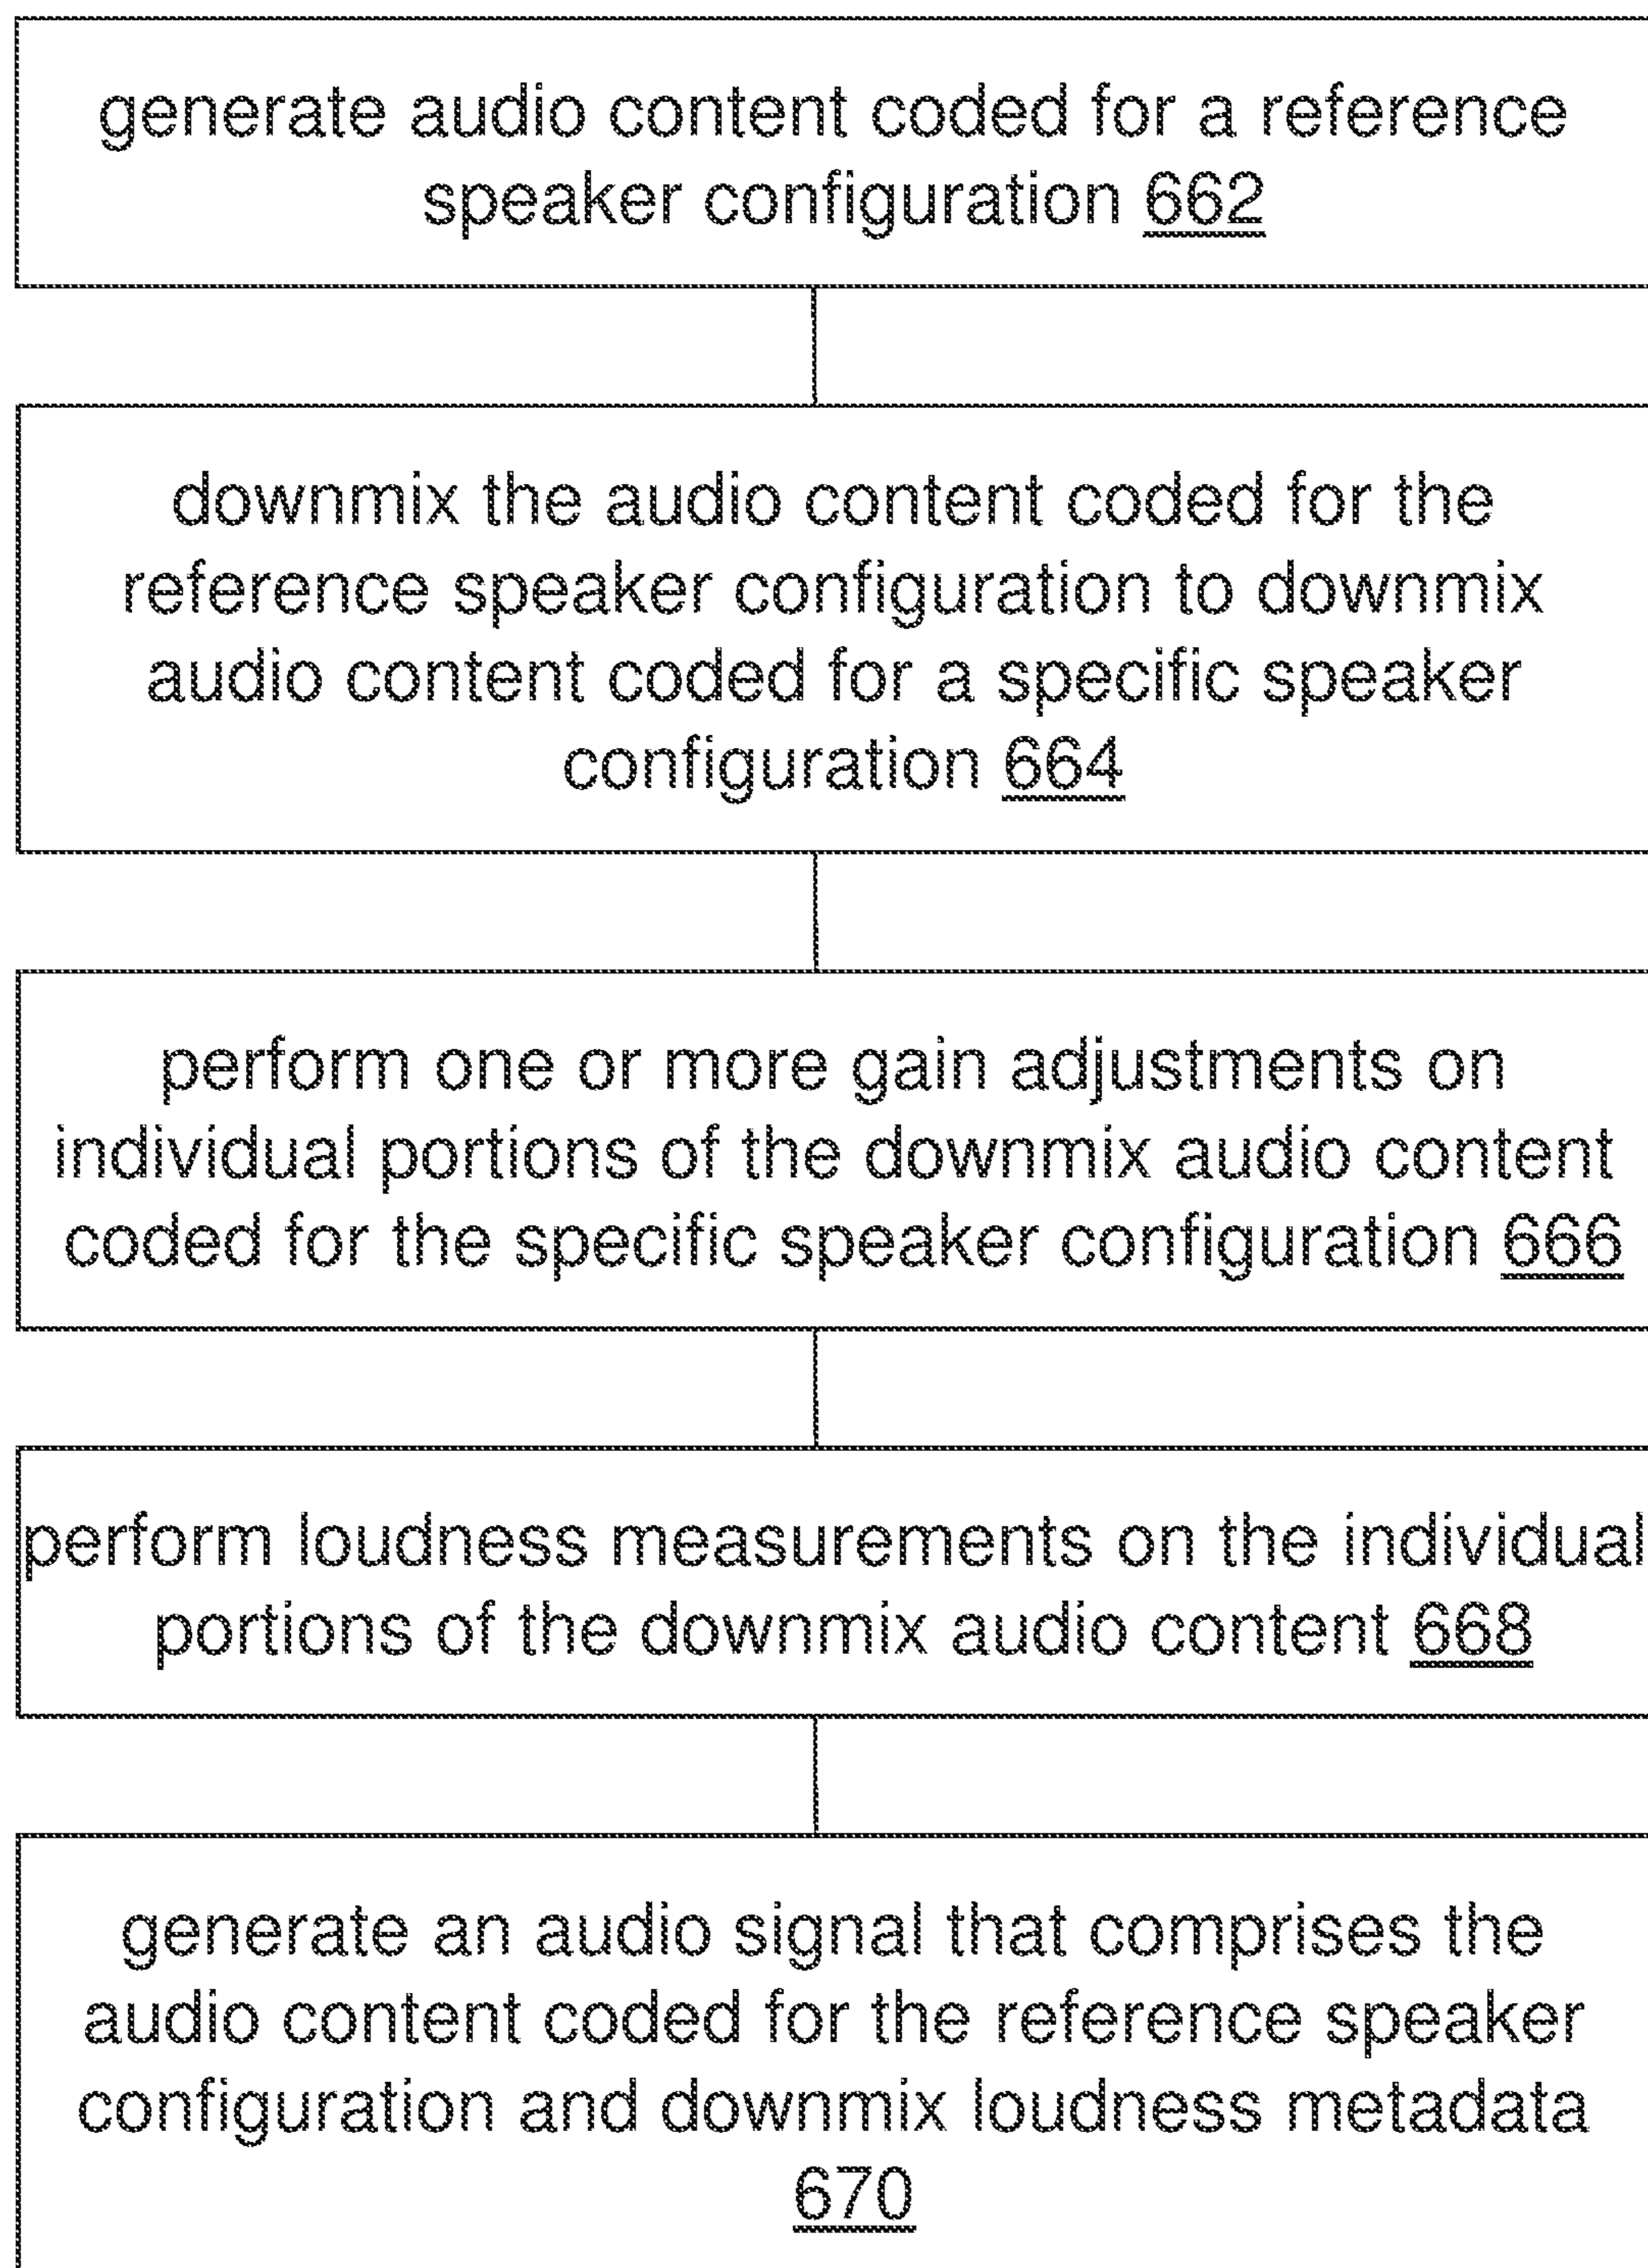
generate audio content coded for a reference speaker configuration 662

downmix the audio content coded for the reference speaker configuration to downmix audio content coded for a specific speaker configuration 664

perform one or more gain adjustments on individual portions of the downmix audio content coded for the specific speaker configuration 666

perform loudness measurements on the individual portions of the downmix audio content 668

generate an audio signal that comprises the audio content coded for the reference speaker configuration and downmix loudness metadata 670